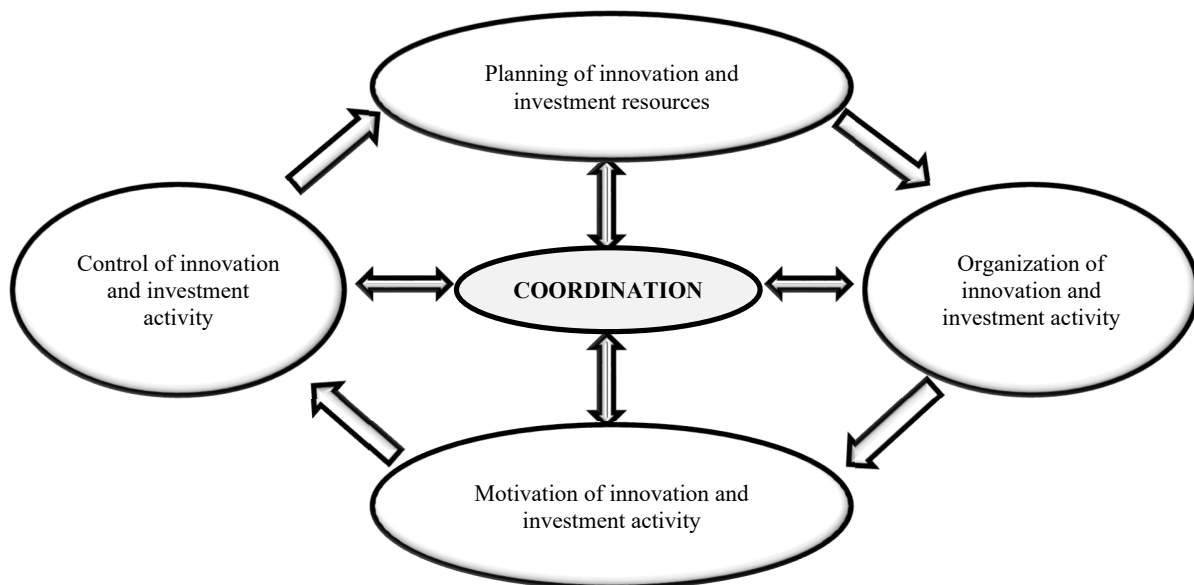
Planning of innovation and investment resources

Control of innovation and investment activity

COORDINATION

Organization of innovation and investment activity

Motivation of innovation and investment activity